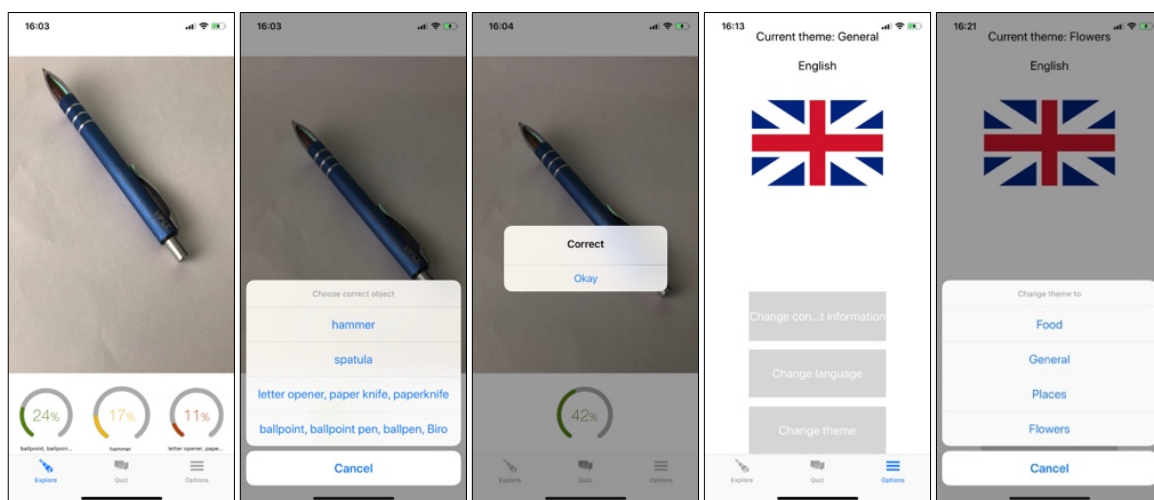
16:03

24%
ballpoint, ballpoin...

17%
hammer

11%
letter opener, pape...

Explore
Quiz
Options

16:03

Choose correct object
hammer
spatula
letter opener, paper knife, paperknife
ballpoint, ballpoint pen, ballpen, Biro
Cancel

16:04

Correct
Okay

42%

Explore
Quiz
Options

16:13
Current theme: General
English

Change con...t information
Change language
Change theme

Explore
Quiz
Options

16:21
Current theme: Flowers
English

Change theme to
Food
General
Places
Flowers
Cancel